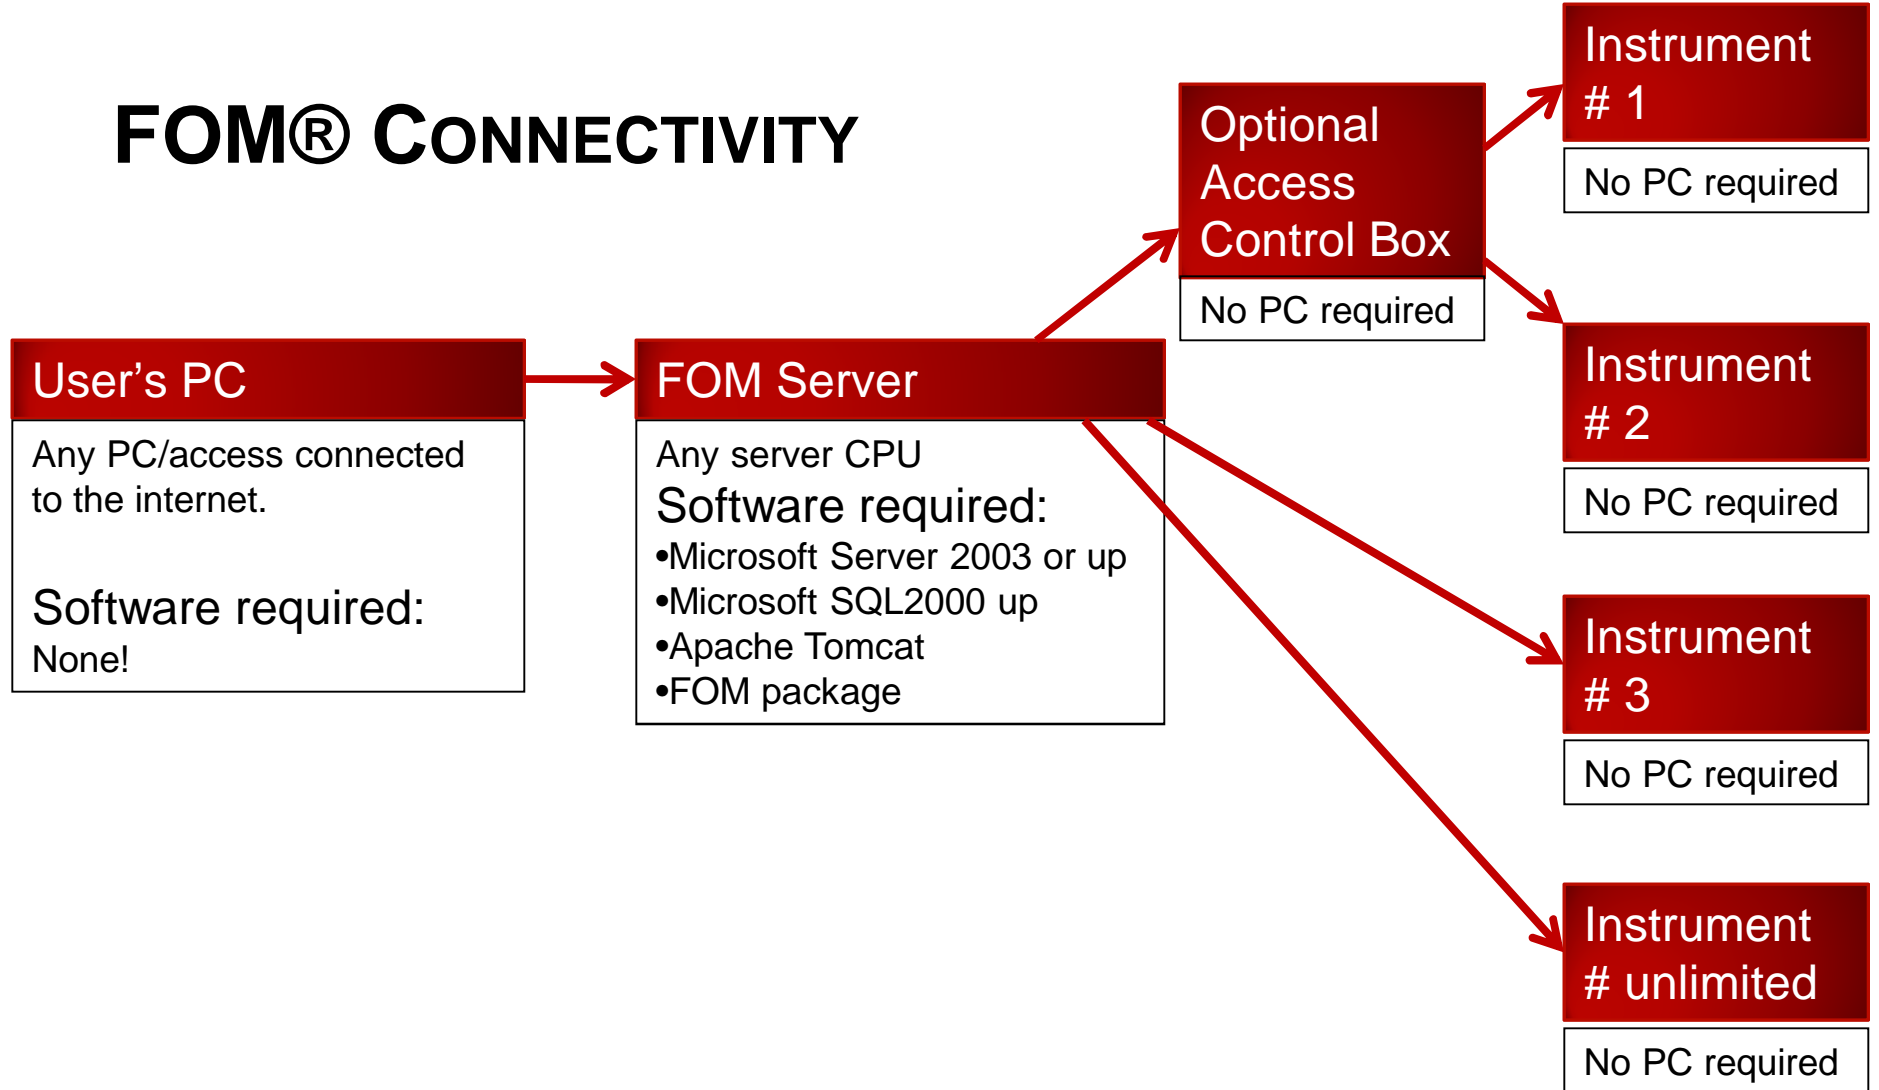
FOM® CONNECTIVITY

User's PC

Any PC/access connected to the internet.

Software required:
None!

FOM Server

Any server CPU
Software required:
•Microsoft Server 2003 or up
•Microsoft SQL2000 up
•Apache Tomcat
•FOM package

Optional Access Control Box

No PC required

Instrument # 1

No PC required

Instrument # 2

No PC required

Instrument # 3

No PC required

Instrument # unlimited

No PC required